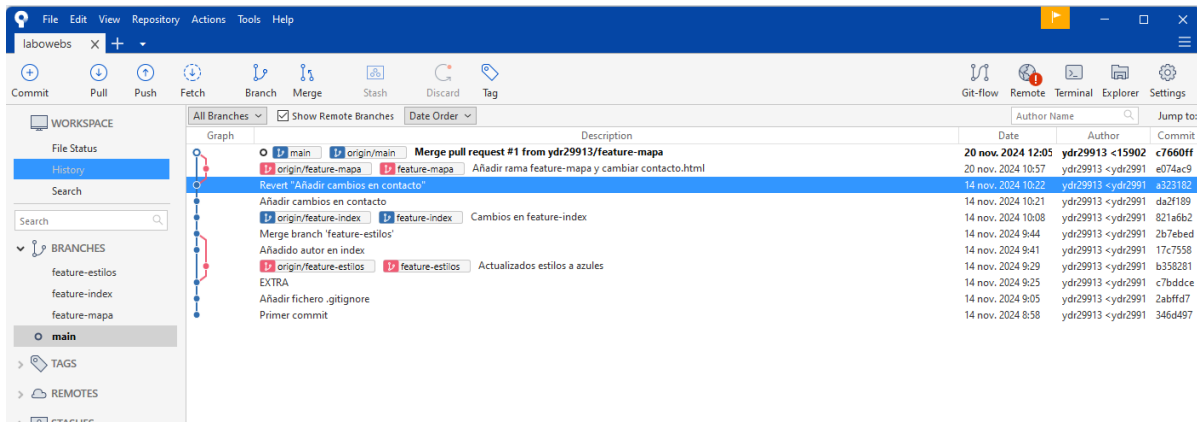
File Edit View Repository Actions Tools Help

labowebs × +

Commit Pull Push Fetch Branch Merge Stash Discard Tag Git-flow Remote Terminal Explorer Settings

WORKSPACE
File Status
History
Search

Search

BRANCHES
feature-estilos
feature-index
feature-mapa
main

TAGS
REMOTES
STASHES

All Branches Show Remote Branches Date Order Author Name Jump to:

| Graph | Description | Date | Author | Commit |
|---|---|---|---|---|
| | main origin/main **Merge pull request #1 from ydr29913/feature-mapa** | 20 nov. 2024 12:05 | ydr29913 <15902 | c7660ff |
| | origin/feature-mapa feature-mapa Añadir rama feature-mapa y cambiar contacto.html | 20 nov. 2024 10:57 | ydr29913 <ydr2991 | e074ac9 |
| | Revert "Añadir cambios en contacto" | 14 nov. 2024 10:22 | ydr29913 <ydr2991 | a323182 |
| | Añadir cambios en contacto | 14 nov. 2024 10:21 | ydr29913 <ydr2991 | da2f189 |
| | origin/feature-index feature-index Cambios en feature-index | 14 nov. 2024 10:08 | ydr29913 <ydr2991 | 821a6b2 |
| | Merge branch 'feature-estilos' | 14 nov. 2024 9:44 | ydr29913 <ydr2991 | 2b7ebed |
| | Añadido autor en index | 14 nov. 2024 9:41 | ydr29913 <ydr2991 | 17c7558 |
| | origin/feature-estilos feature-estilos Actualizados estilos a azules | 14 nov. 2024 9:29 | ydr29913 <ydr2991 | b358281 |
| | EXTRA | 14 nov. 2024 9:25 | ydr29913 <ydr2991 | c7bddce |
| | Añadir fichero .gitignore | 14 nov. 2024 9:05 | ydr29913 <ydr2991 | 2abffd7 |
| | Primer commit | 14 nov. 2024 8:58 | ydr29913 <ydr2991 | 346d497 |